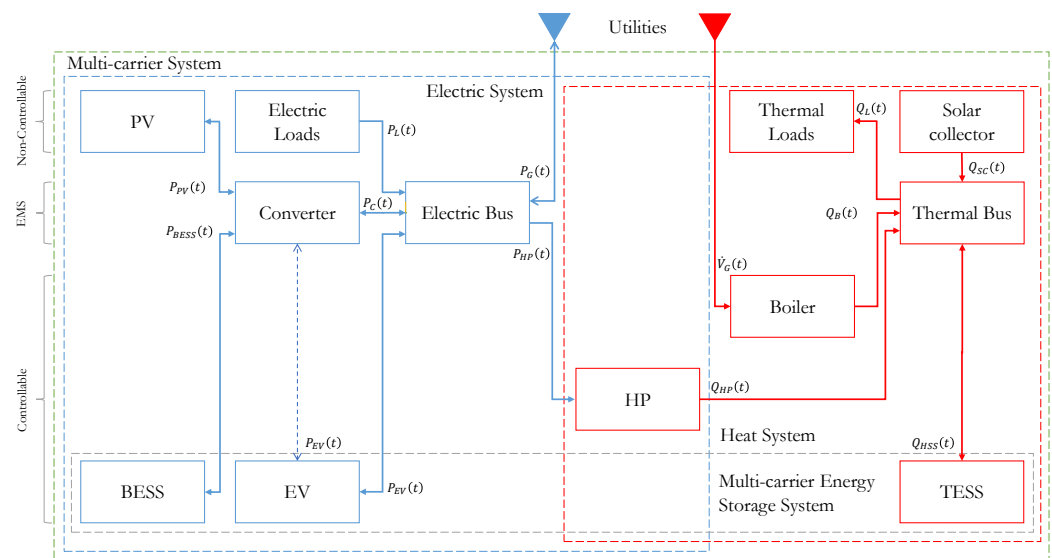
Utilities

Multi-carrier System

Electric System

Non-Controllable

EMS

Controllable

PV

Electric Loads

$P_L(t)$

$P_{PV}(t)$

Converter

$P_C(t)$

Electric Bus

$P_G(t)$

$P_{BESS}(t)$

$P_{HP}(t)$

$P_{EV}(t)$

BESS

EV

$P_{EV}(t)$

Thermal Loads

$Q_L(t)$

Solar collector

$Q_{SC}(t)$

$Q_B(t)$

Thermal Bus

$\dot{V}_G(t)$

Boiler

HP

$Q_{HP}(t)$

Heat System

$Q_{HSS}(t)$

Multi-carrier Energy Storage System

TESS